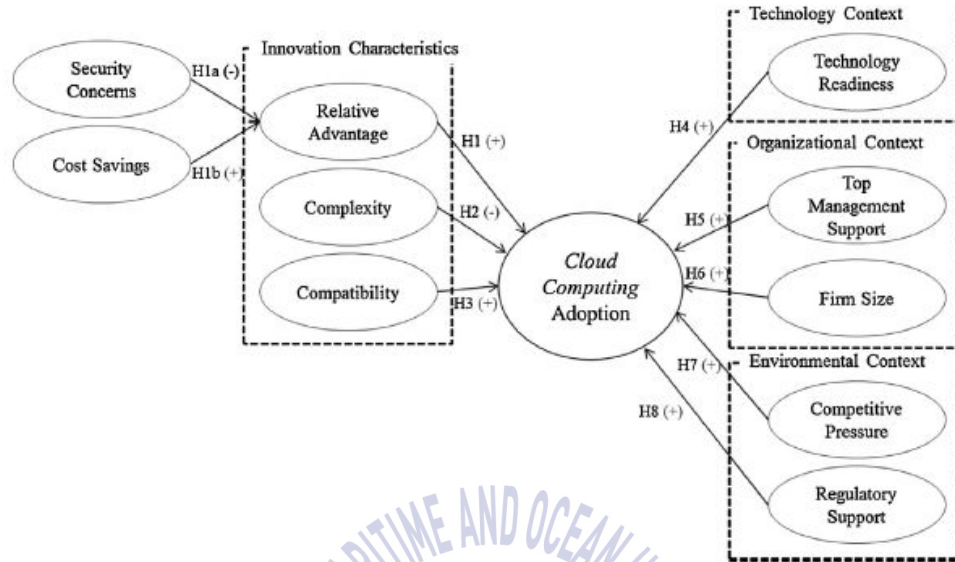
Security Concerns

H1a (-)

Cost Savings

H1b (+)

Innovation Characteristics

Relative Advantage

Complexity

Compatibility

H1 (+)

H2 (-)

H3 (+)

Cloud Computing Adoption

Technology Context

Technology Readiness

H4 (+)

Organizational Context

Top Management Support

H5 (+)

H6 (+)

Firm Size

Environmental Context

H7 (+)

H8 (+)

Competitive Pressure

Regulatory Support

RITIME AND OCEAN